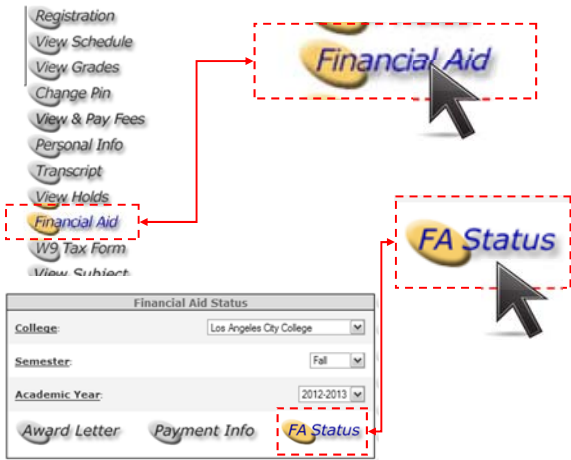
Registration
View Schedule
View Grades
Change Pin
View & Pay Fees
Personal Info
Transcript
View Holds
Financial Aid
W9 Tax Form
View Subject

Financial Aid

FA Status

Financial Aid Status

College: Los Angeles City College

Semester: Fall

Academic Year: 2012-2013

Award Letter
Payment Info
FA Status